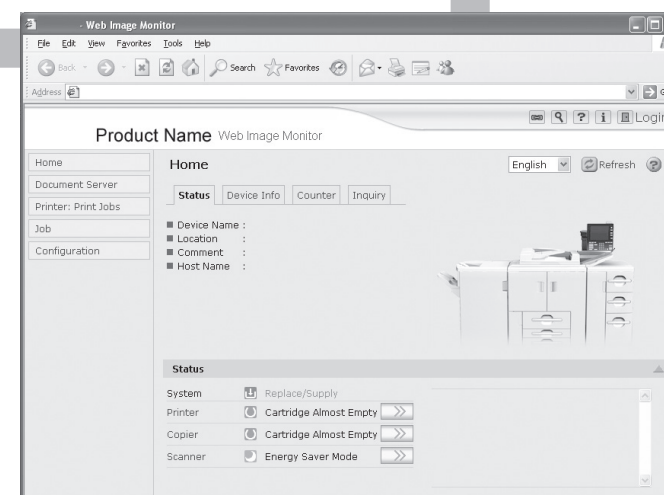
- Web Image Monitor

File Edit View Favorites Tools Help

Back Search Favorites

Address

Login

Product Name Web Image Monitor

Home

Document Server

Printer: Print Jobs

Job

Configuration

Home

English Refresh

Status Device Info Counter Inquiry

■ Device Name :
■ Location :
■ Comment :
■ Host Name :

Status

| System | Replace/Supply |
|---|---|
| Printer | Cartridge Almost Empty |
| Copier | Cartridge Almost Empty |
| Scanner | Energy Saver Mode |